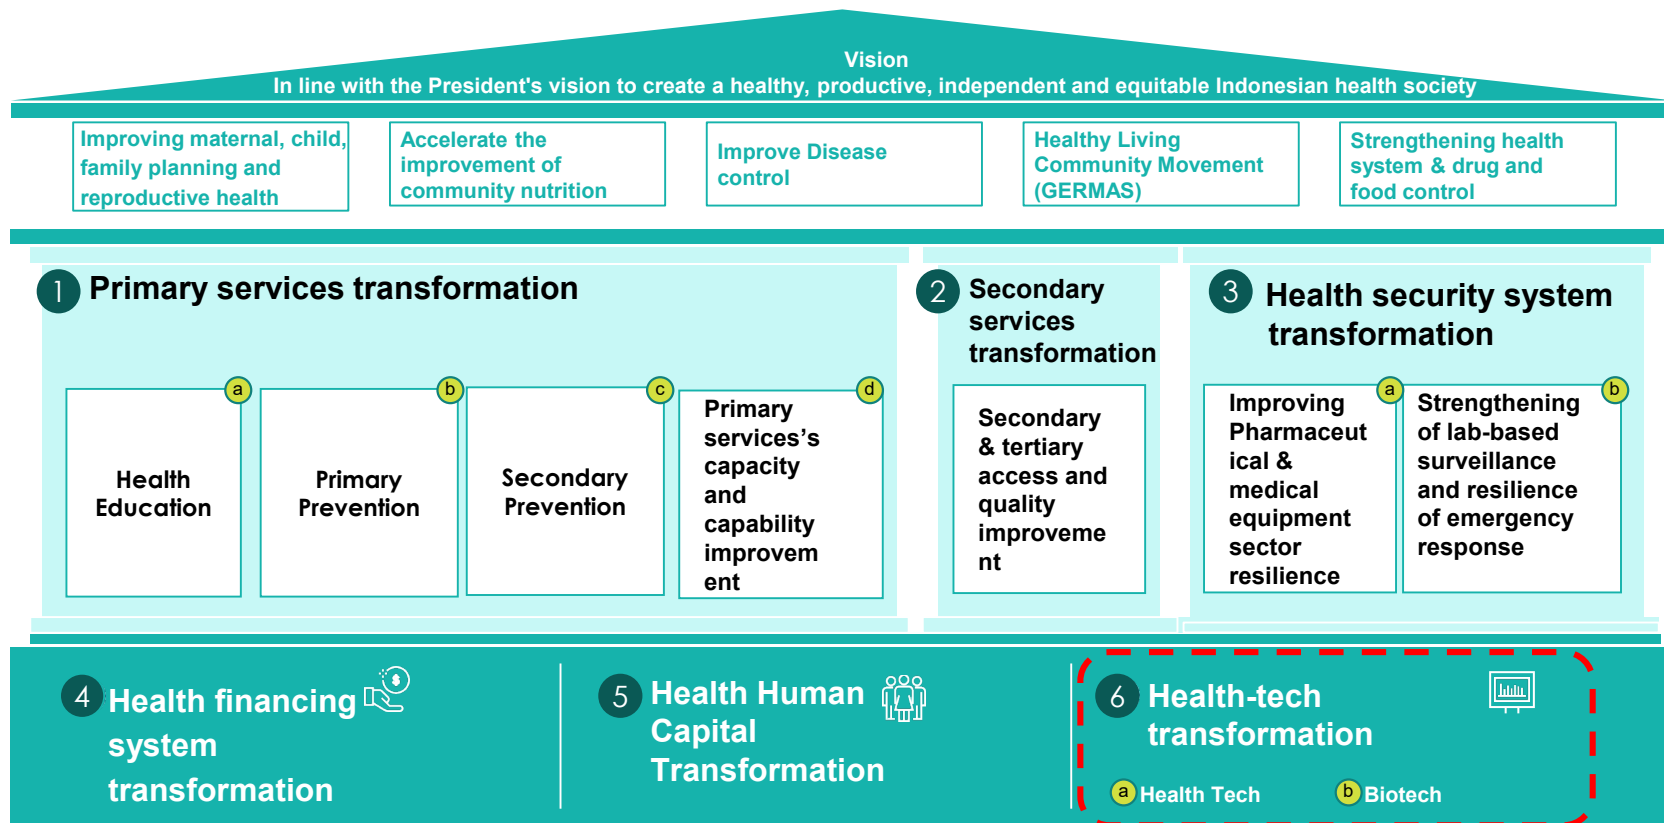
Vision
In line with the President's vision to create a healthy, productive, independent and equitable Indonesian health society

Improving maternal, child, family planning and reproductive health

Accelerate the improvement of community nutrition

Improve Disease control

Healthy Living Community Movement (GERMAS)

Strengthening health system & drug and food control

1 Primary services transformation

a Health Education

b Primary Prevention

c Secondary Prevention

d Primary services's capacity and capability improvement

2 Secondary services transformation

Secondary & tertiary access and quality improvement

3 Health security system transformation

a Improving Pharmaceutical & medical equipment sector resilience

b Strengthening of lab-based surveillance and resilience of emergency response

4 Health financing system transformation

5 Health Human Capital Transformation

6 Health-tech transformation

a Health Tech

b Biotech